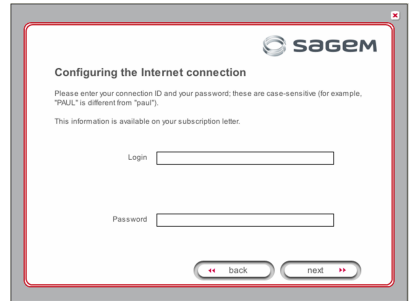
SAGEM

Configuring the Internet connection

Please enter your connection ID and your password; these are case-sensitive (for example, "PAUL" is different from "paul").

This information is available on your subscription letter.

Login

Password

back

next